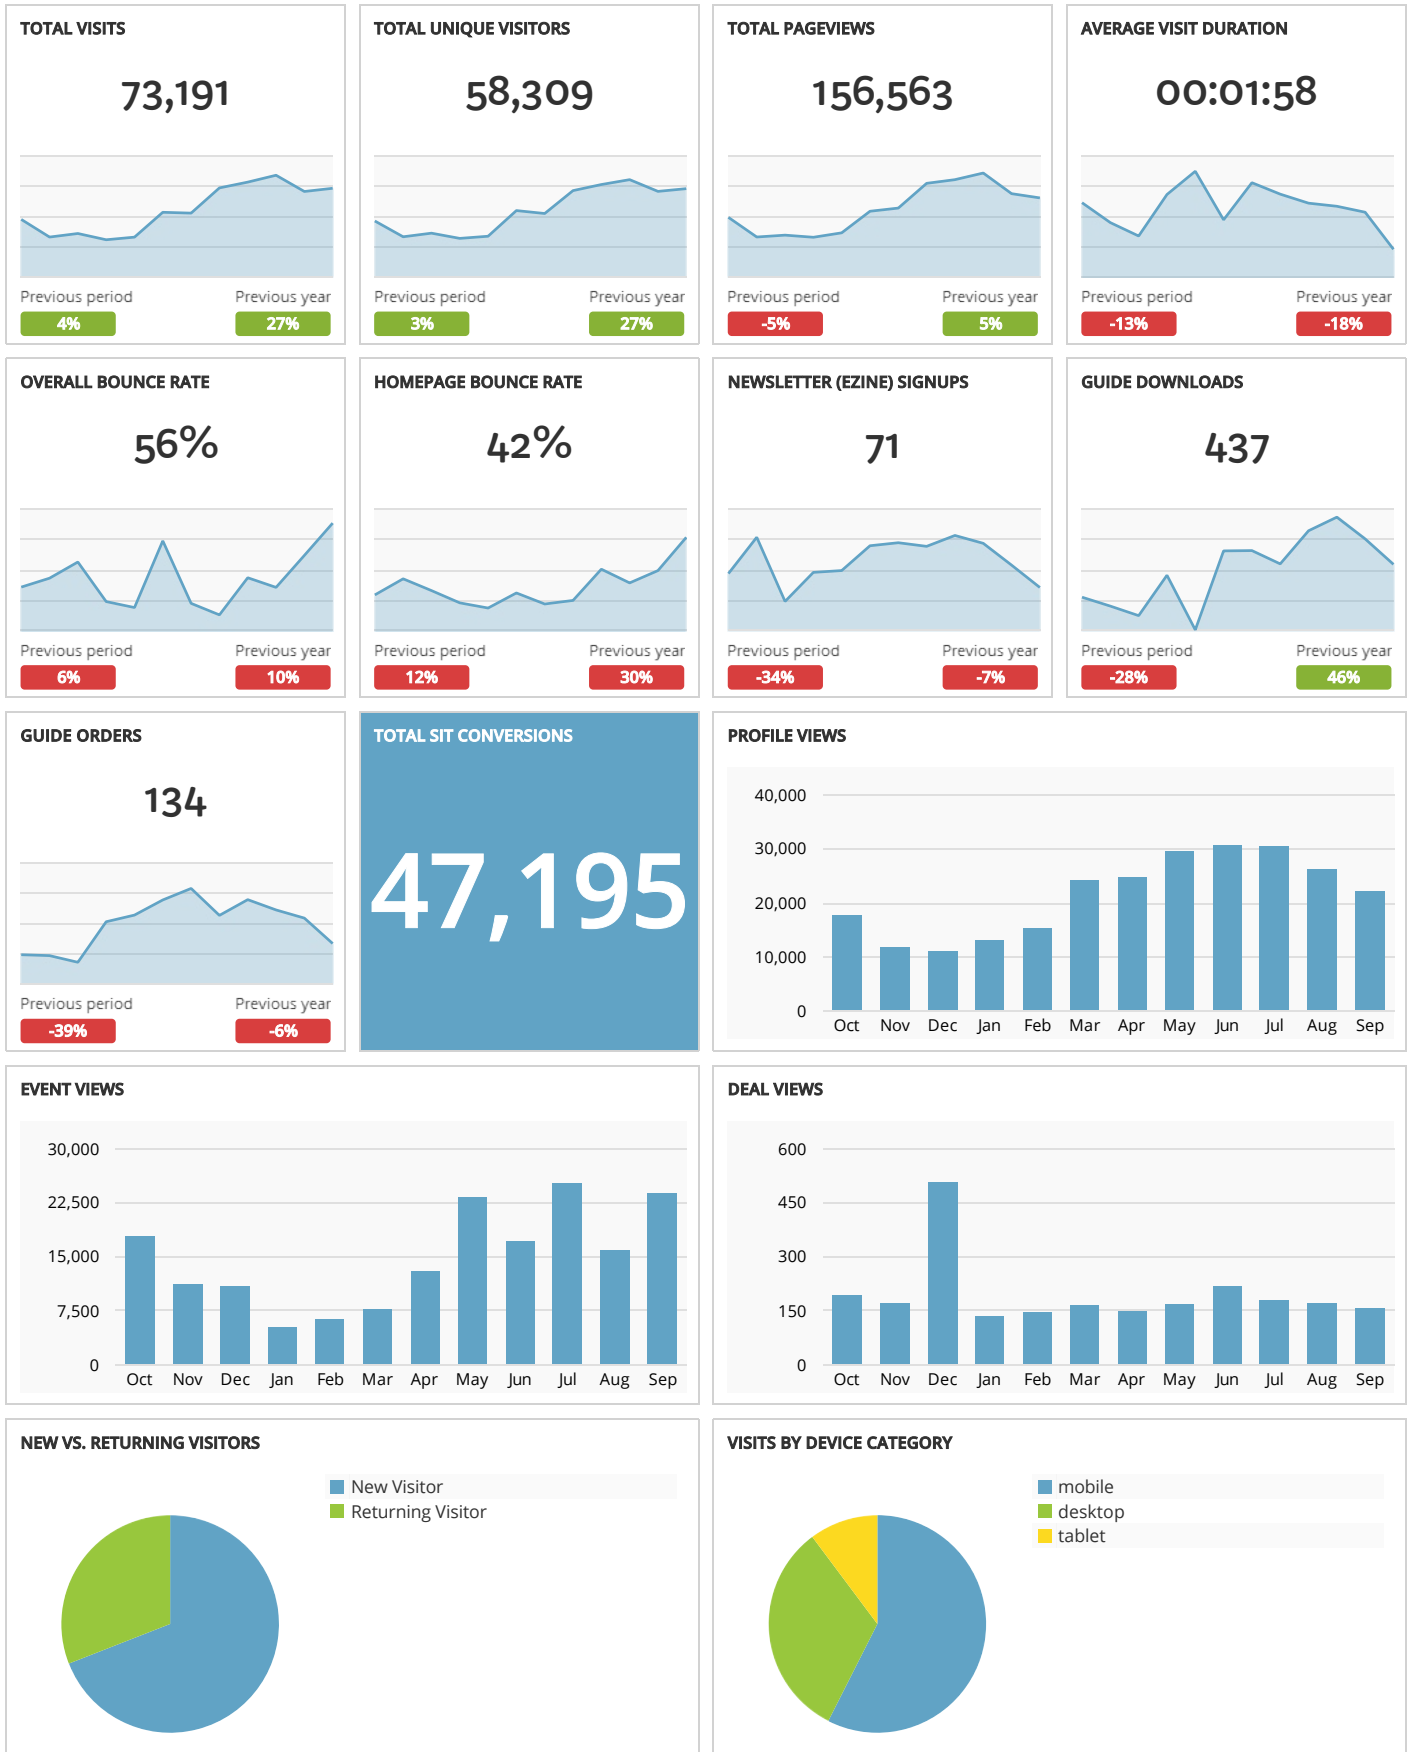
TOTAL VISITS

73,191

Previous period
4%
Previous year
27%

TOTAL UNIQUE VISITORS

58,309

Previous period
3%
Previous year
27%

TOTAL PAGEVIEWS

156,563

Previous period
-5%
Previous year
5%

AVERAGE VISIT DURATION

00:01:58

Previous period
-13%
Previous year
-18%

OVERALL BOUNCE RATE

56%

Previous period
6%
Previous year
10%

HOMEPAGE BOUNCE RATE

42%

Previous period
12%
Previous year
30%

NEWSLETTER (EZINE) SIGNUPS

71

Previous period
-34%
Previous year
-7%

GUIDE DOWNLOADS

437

Previous period
-28%
Previous year
46%

GUIDE ORDERS

134

Previous period
-39%
Previous year
-6%

TOTAL SIT CONVERSIONS

47,195

PROFILE VIEWS

40,000
30,000
20,000
10,000
0
Oct Nov Dec Jan Feb Mar Apr May Jun Jul Aug Sep

EVENT VIEWS

30,000
22,500
15,000
7,500
0
Oct Nov Dec Jan Feb Mar Apr May Jun Jul Aug Sep

DEAL VIEWS

600
450
300
150
0
Oct Nov Dec Jan Feb Mar Apr May Jun Jul Aug Sep

NEW VS. RETURNING VISITORS

New Visitor
Returning Visitor

VISITS BY DEVICE CATEGORY

mobile
desktop
tablet